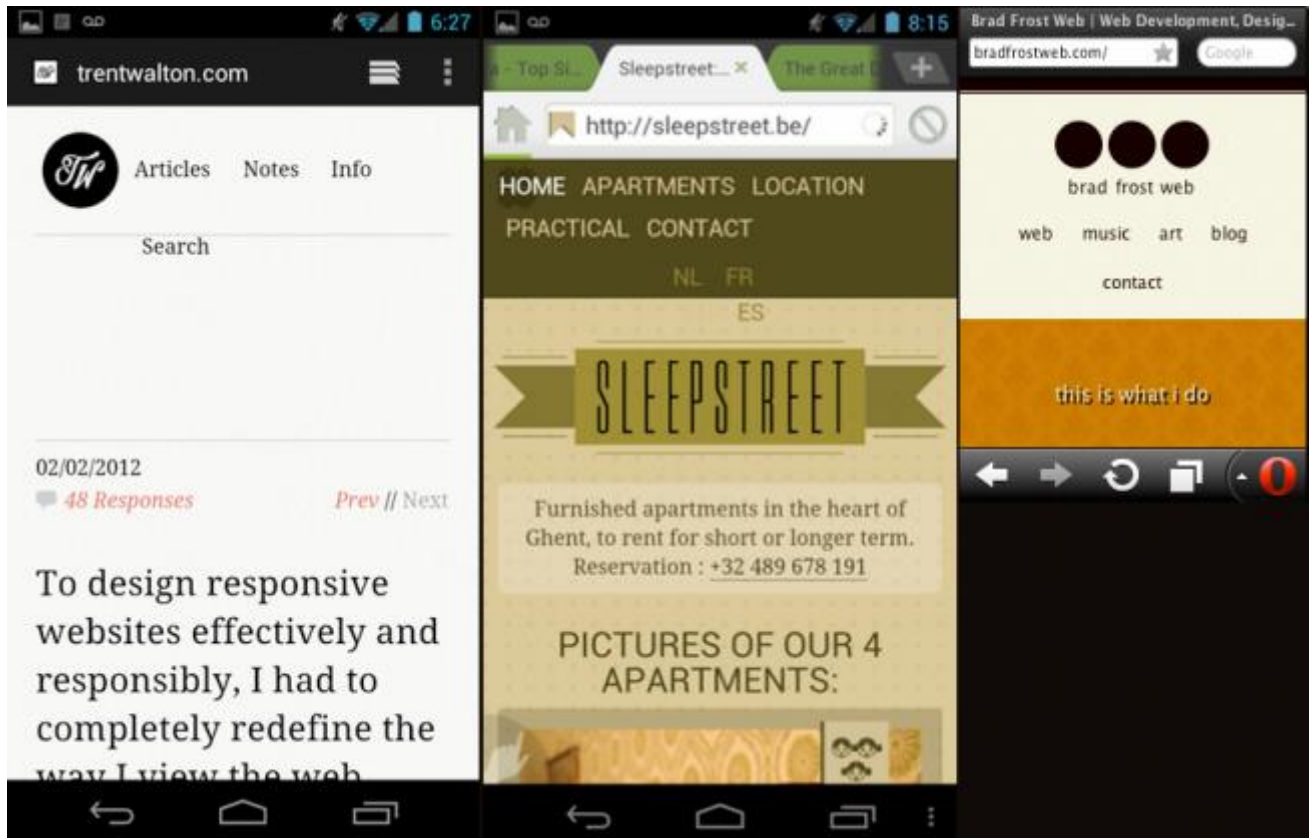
6:27

trentwalton.com

TW

Articles Notes Info

Search

02/02/2012

48 Responses

Prev // Next

To design responsive websites effectively and responsibly, I had to completely redefine the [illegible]

8:15

a - Top Si... Sleepstreet:... × The Great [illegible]

http://sleepstreet.be/

HOME APARTMENTS LOCATION PRACTICAL CONTACT

NL FR ES

SLEEPSTREET

Furnished apartments in the heart of Ghent, to rent for short or longer term. Reservation : +32 489 678 191

PICTURES OF OUR 4 APARTMENTS:

Brad Frost Web | Web Development, Desig...

bradfrostweb.com/

Google

brad frost web

web music art blog

contact

this is what i do